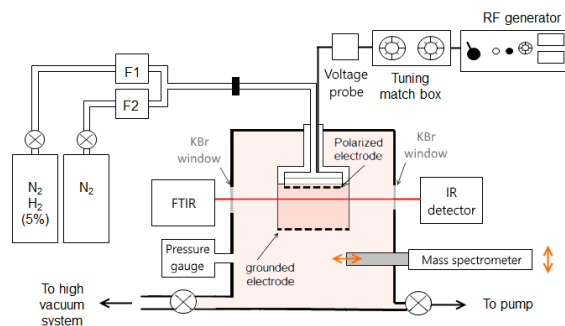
RF generator

F1

F2

Voltage probe

Tuning match box

KBr window

Polarized electrode

KBr window

$N_2$ $H_2$ (5%)

$N_2$

FTIR

IR detector

Pressure gauge

grounded electrode

Mass spectrometer

To high vacuum system

To pump